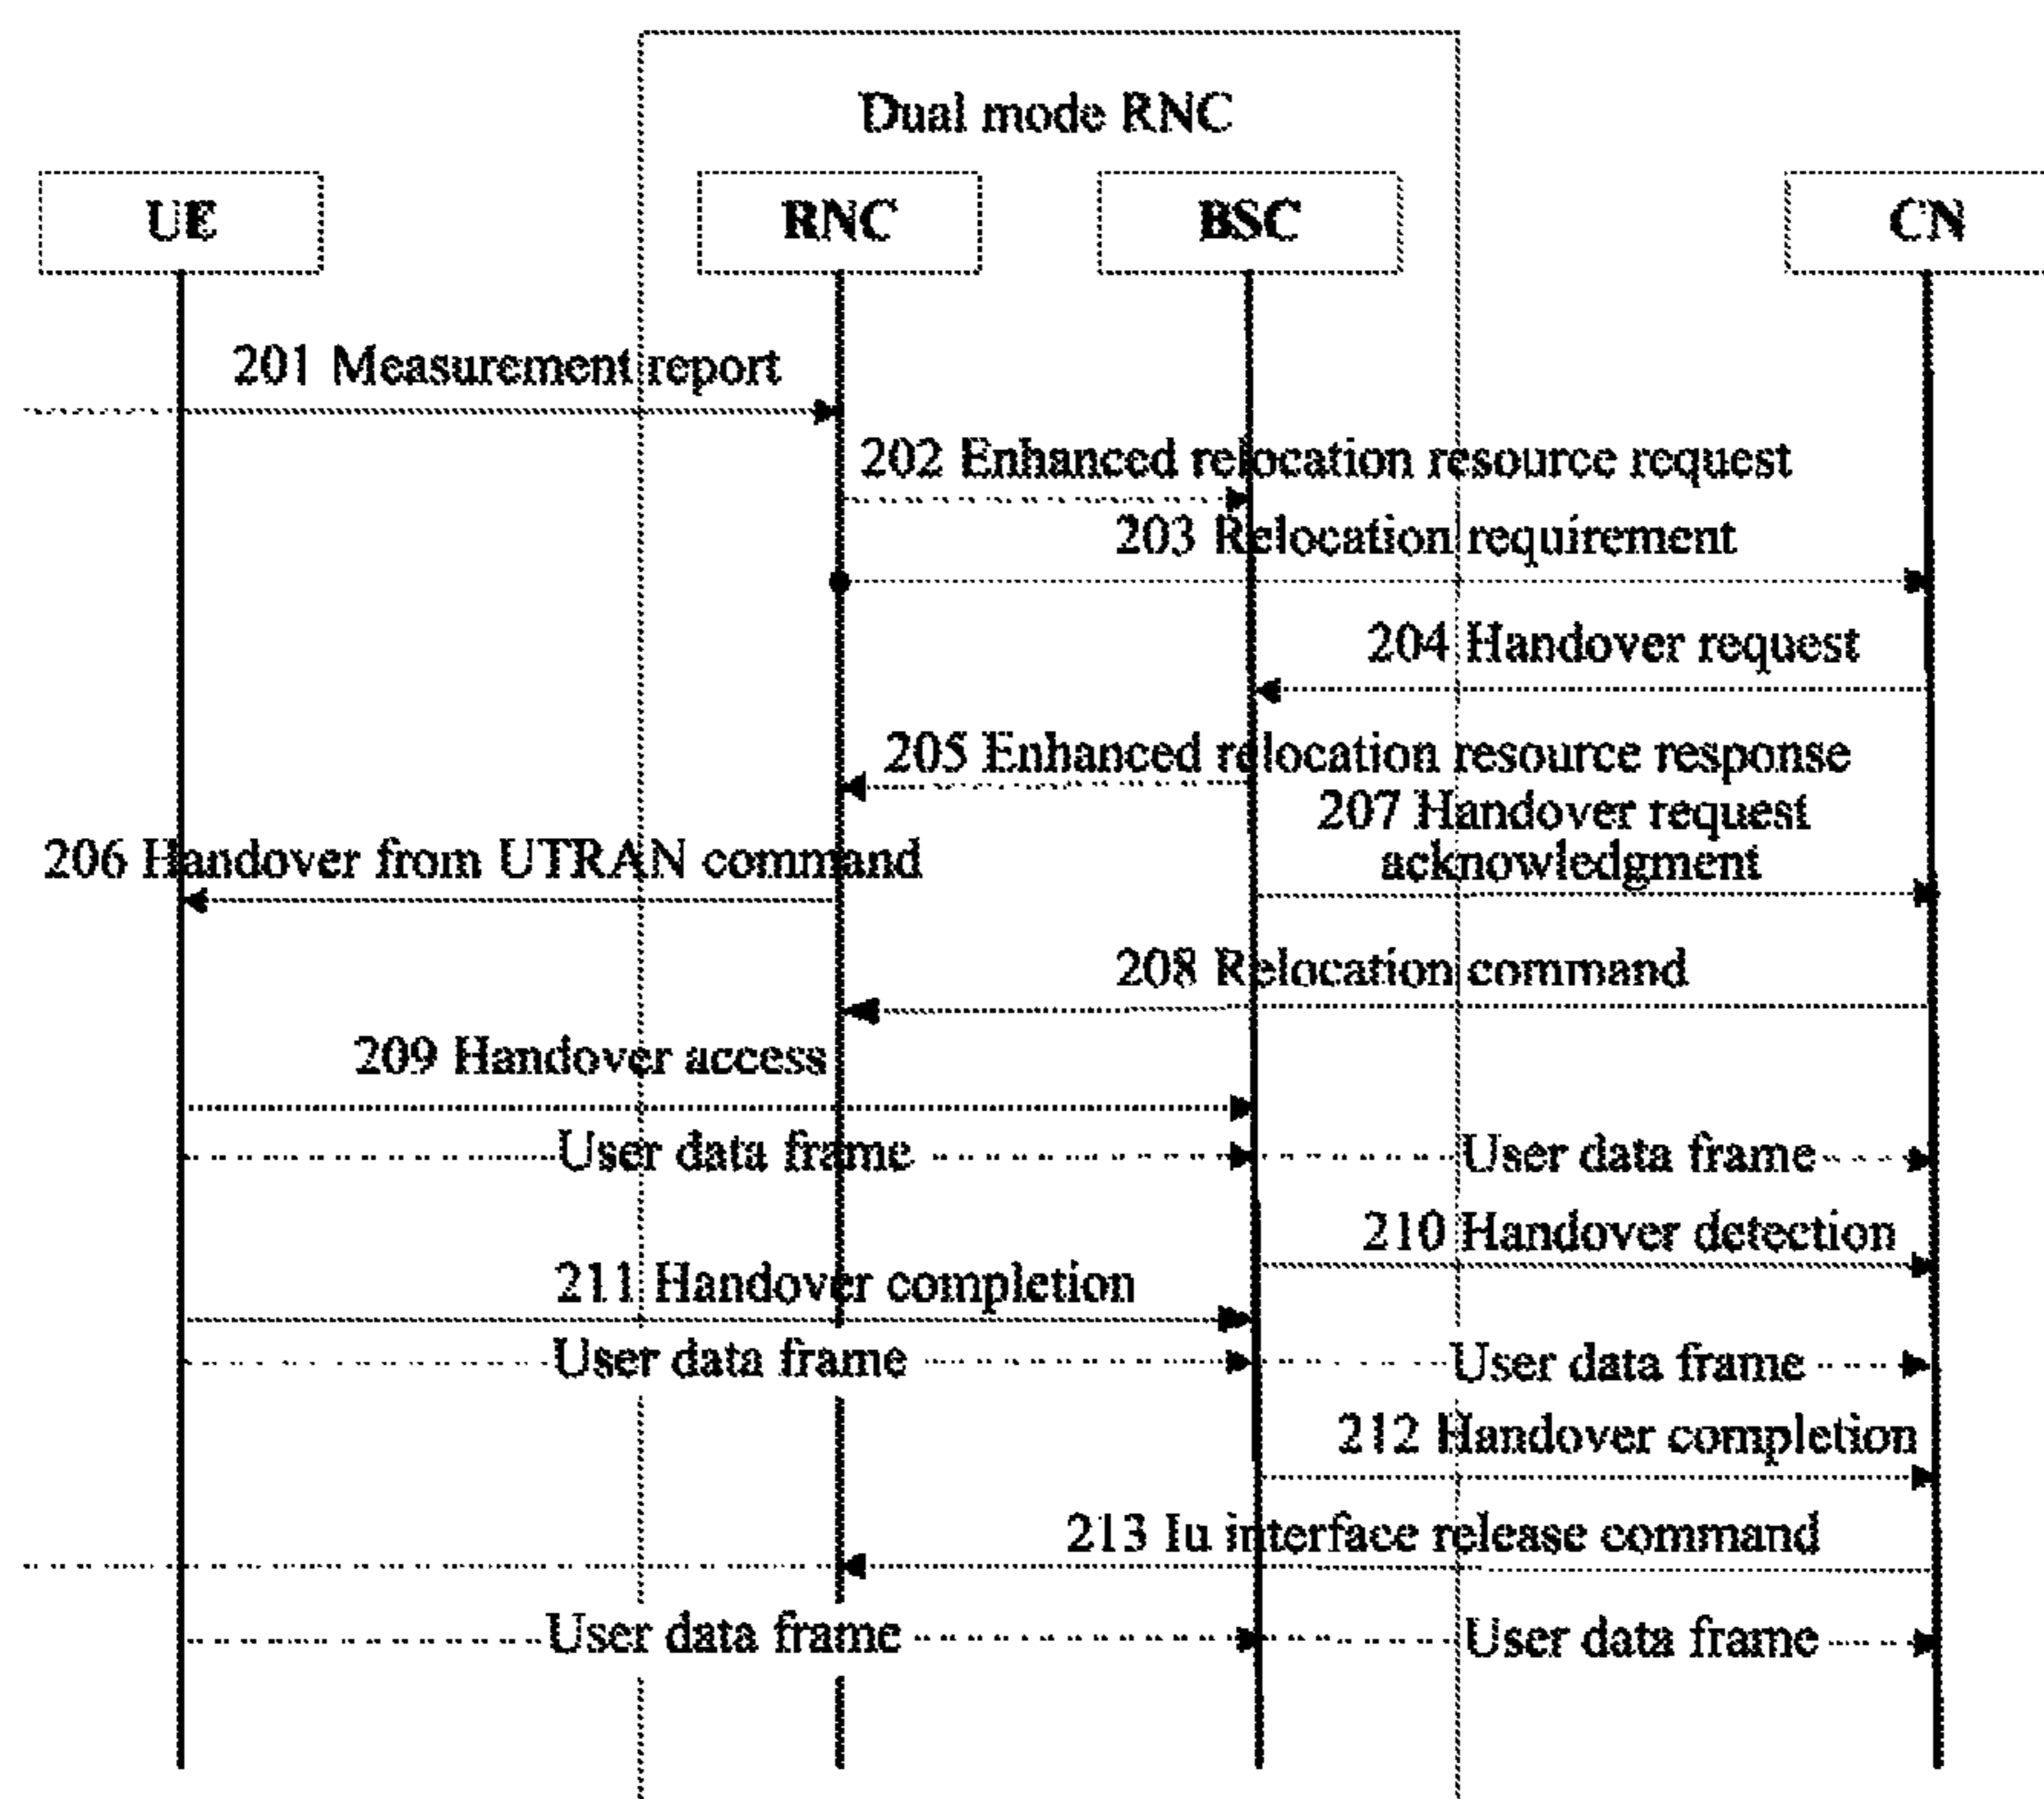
Dual mode RNC

UE

RNC

BSC

CN

201 Measurement report

202 Enhanced relocation resource request

203 Relocation requirement

204 Handover request

205 Enhanced relocation resource response

207 Handover request acknowledgment

206 Handover from UTRAN command

208 Relocation command

209 Handover access

User data frame

User data frame

210 Handover detection

211 Handover completion

User data frame

User data frame

212 Handover completion

213 Iu interface release command

User data frame

User data frame